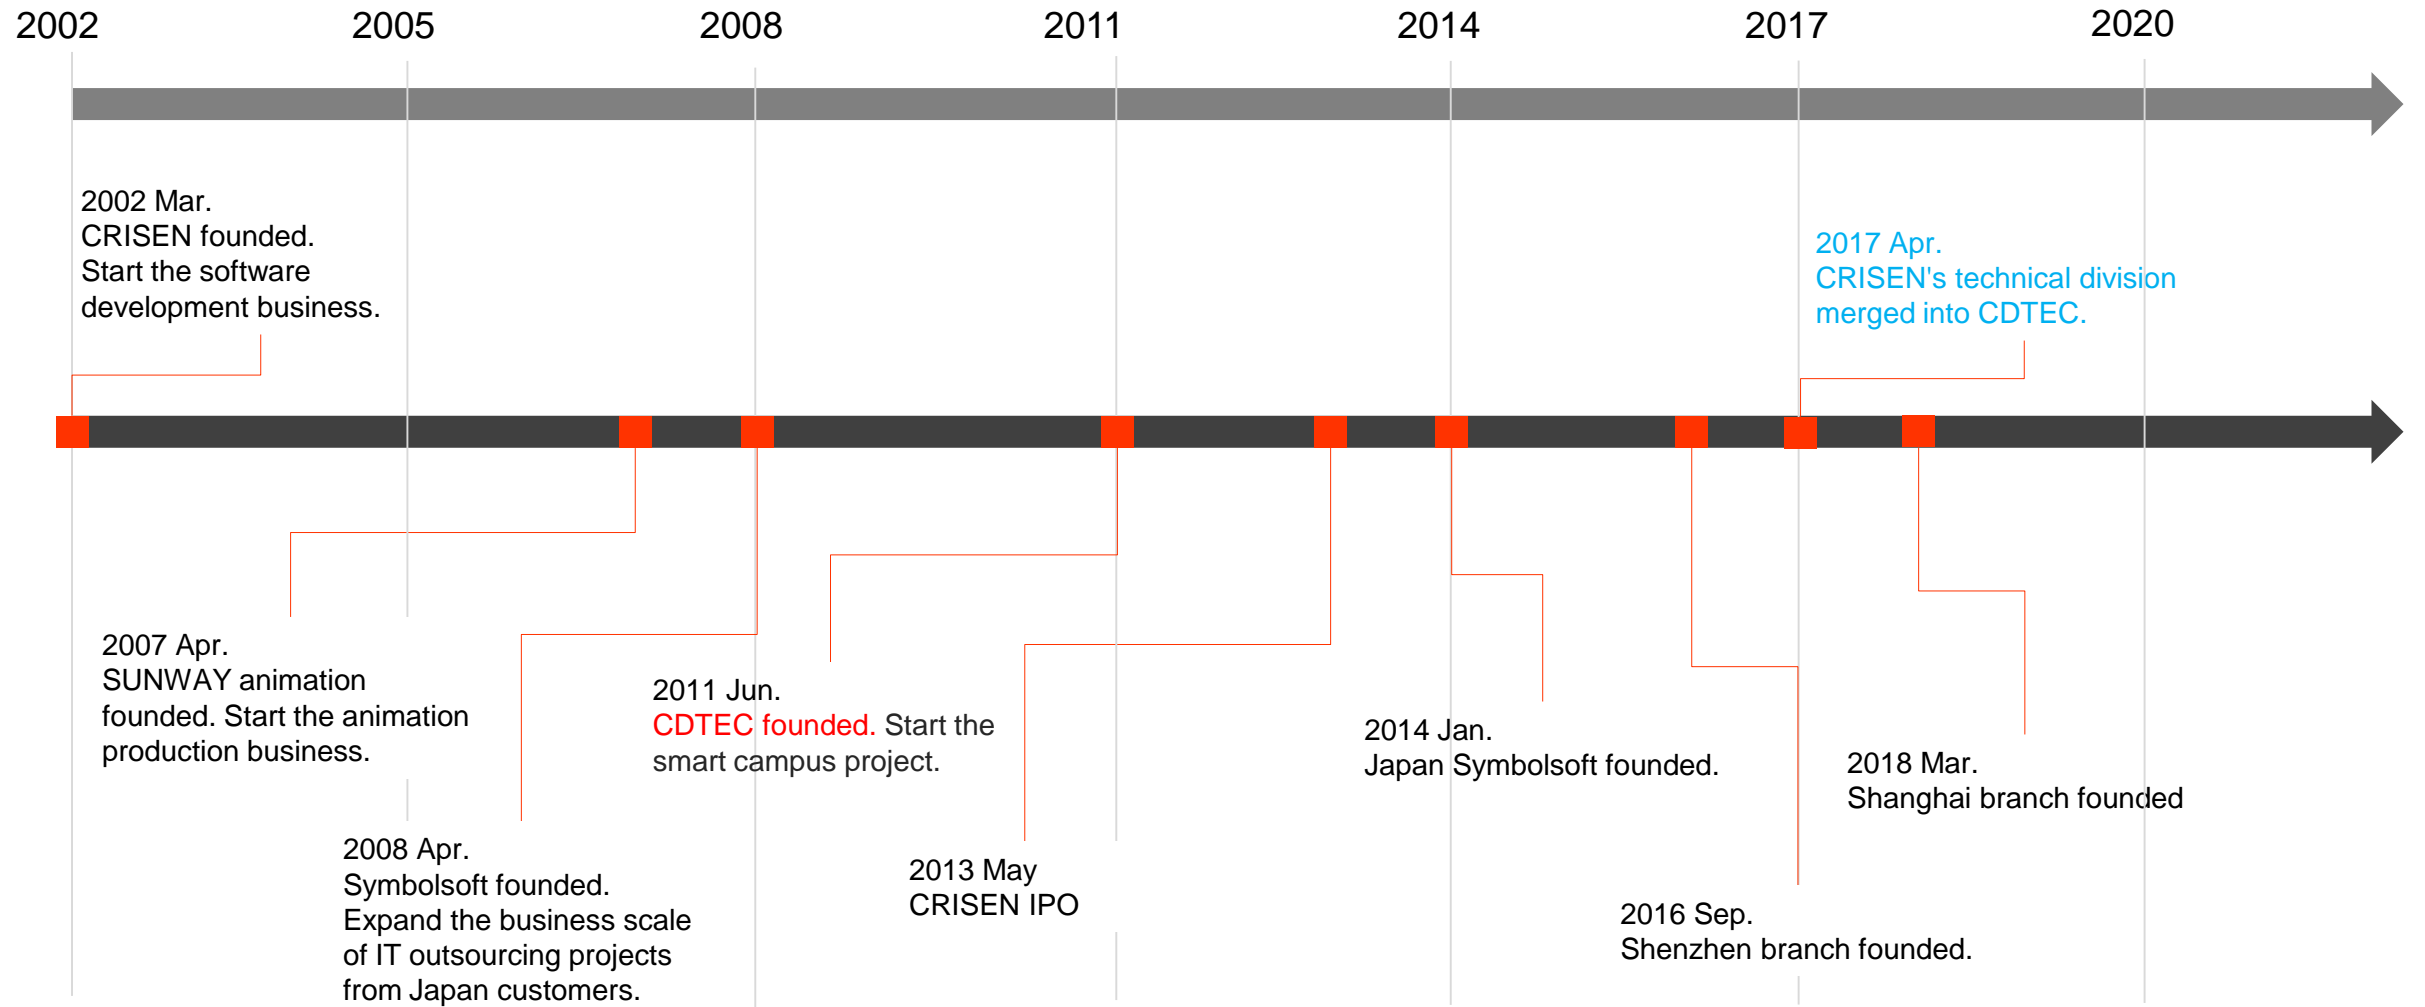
2002 2005 2008 2011 2014 2017 2020

2002 Mar.
CRISEN founded.
Start the software development business.

2017 Apr.
CRISEN's technical division merged into CDTEC.

2007 Apr.
SUNWAY animation founded. Start the animation production business.

2011 Jun.
CDTEC founded. Start the smart campus project.

2014 Jan.
Japan Symbolsoft founded.

2018 Mar.
Shanghai branch founded

2008 Apr.
Symbolsoft founded.
Expand the business scale of IT outsourcing projects from Japan customers.

2013 May
CRISEN IPO

2016 Sep.
Shenzhen branch founded.